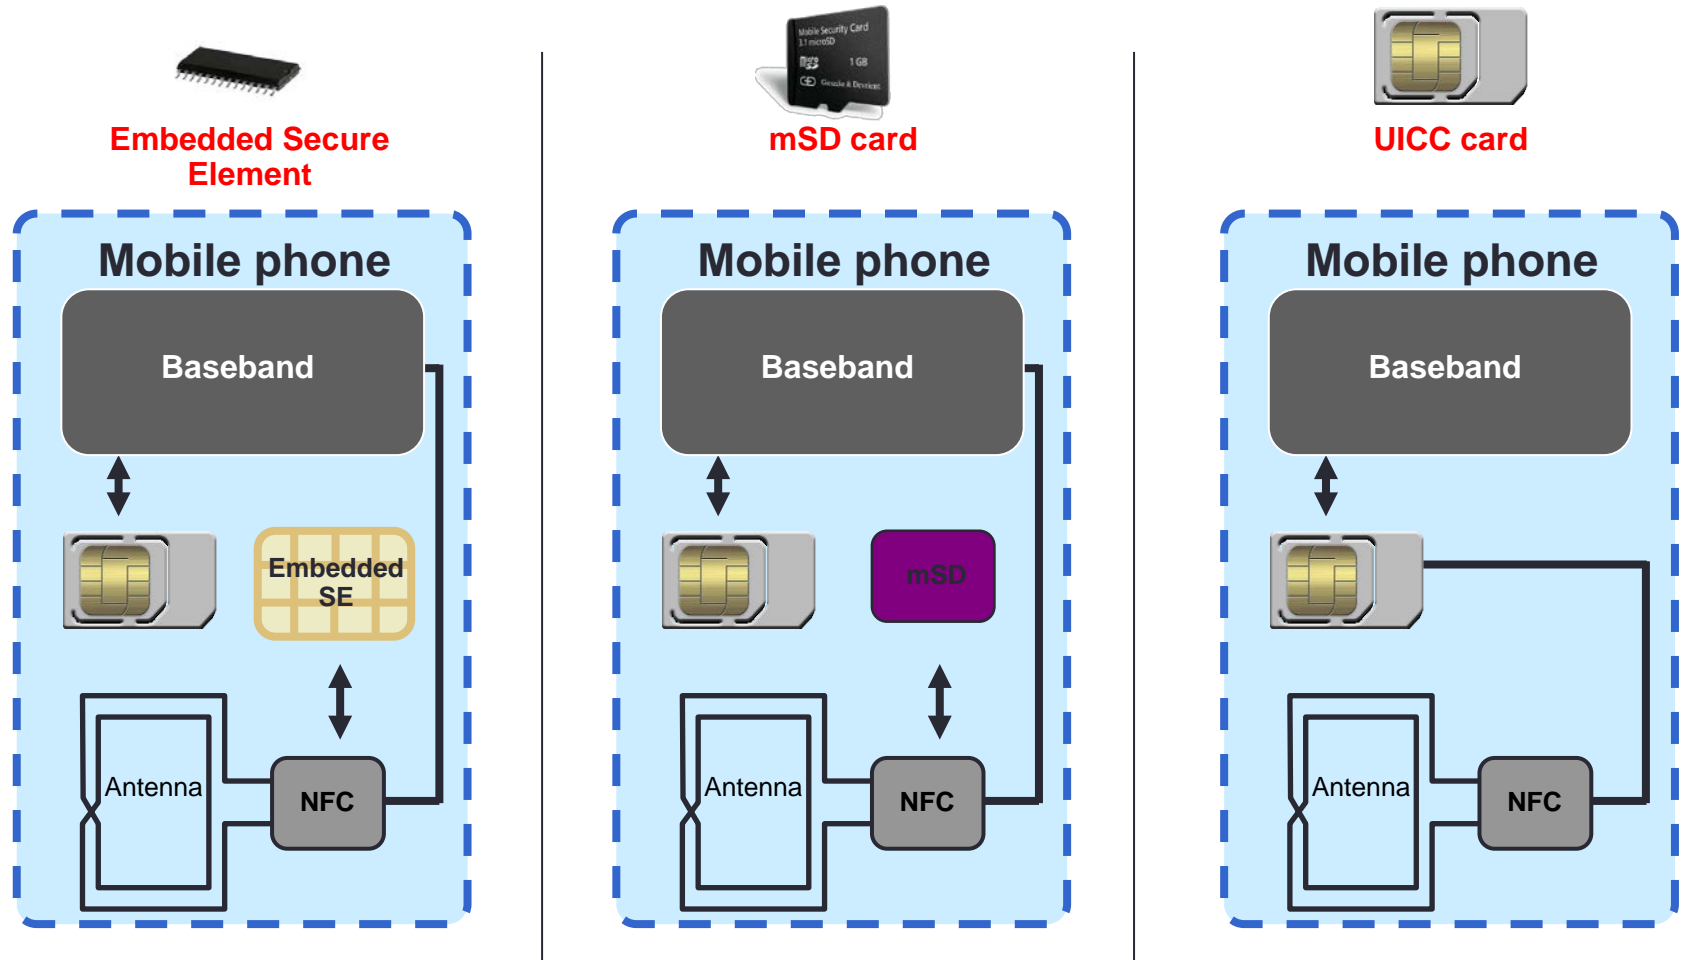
Embedded Secure Element

Mobile phone

Baseband

Embedded SE

Antenna

NFC

Mobile Security Card 3.1 microSD 1 GB Genuine & Devices

mSD card

Mobile phone

Baseband

mSD

Antenna

NFC

UICC card

Mobile phone

Baseband

Antenna

NFC